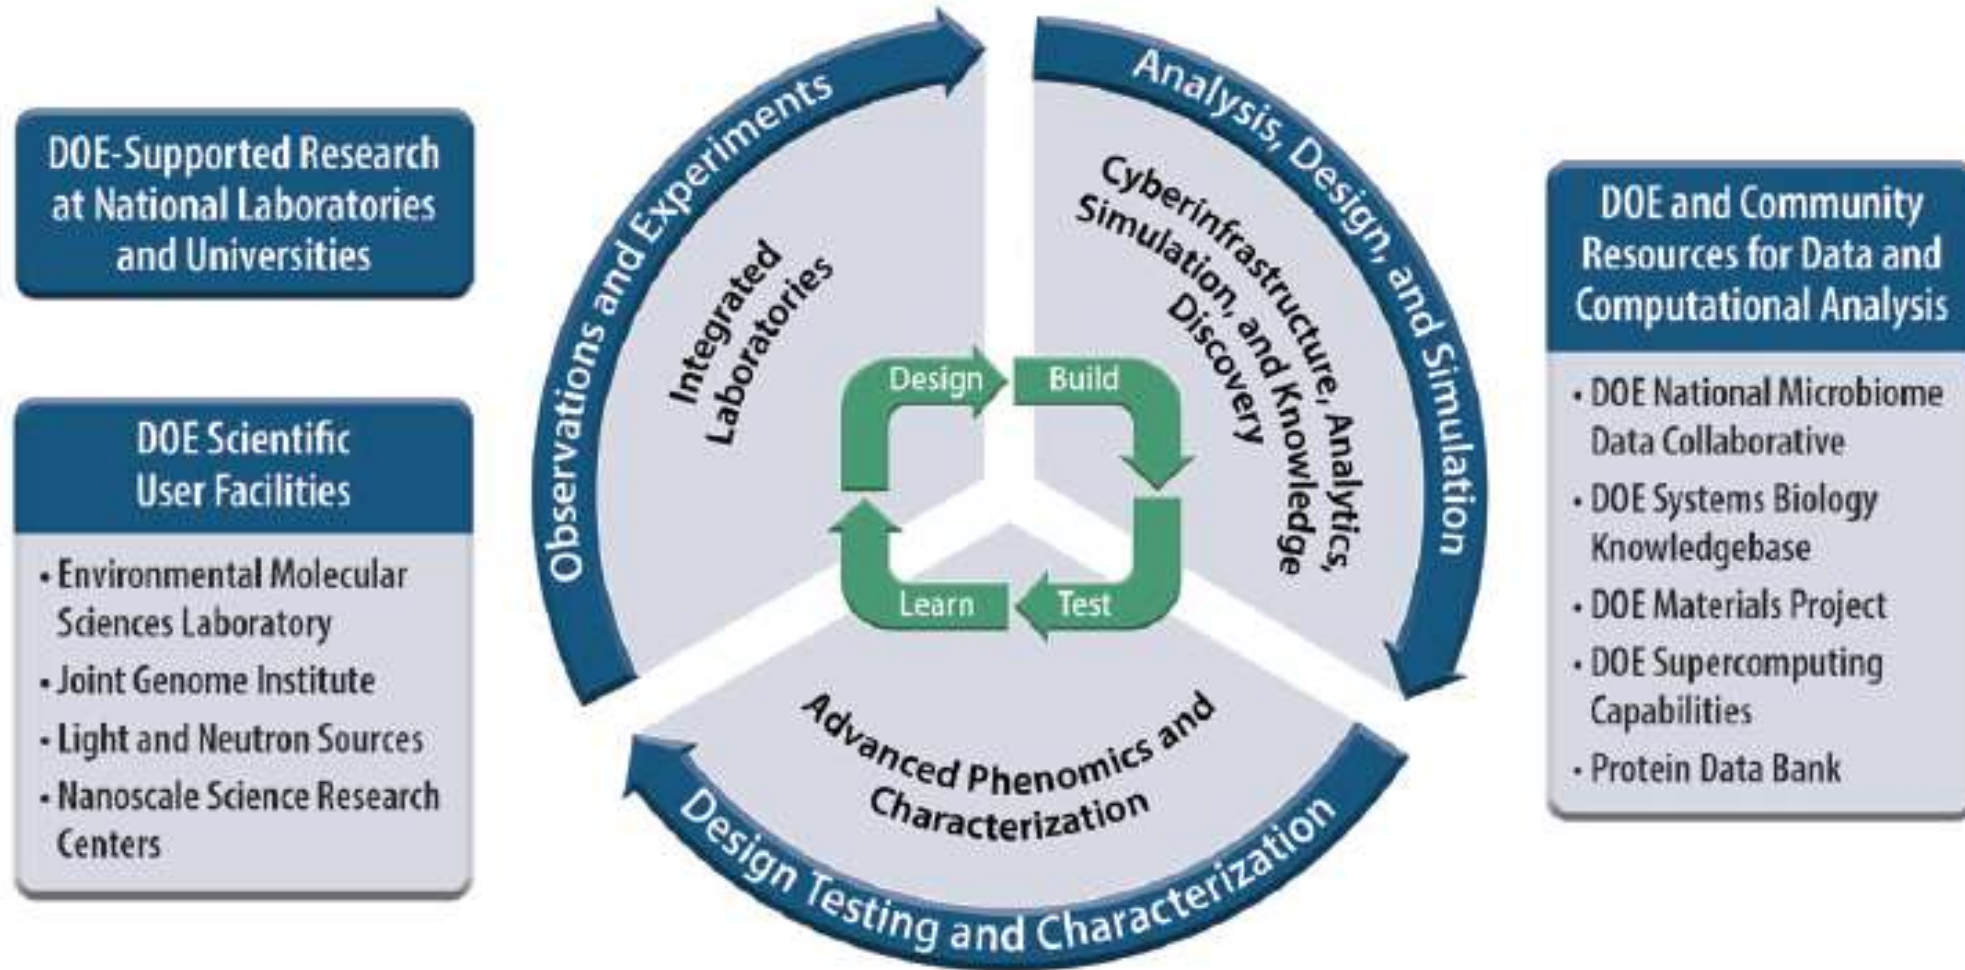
DOE-Supported Research at National Laboratories and Universities

DOE Scientific User Facilities

- Environmental Molecular Sciences Laboratory
- Joint Genome Institute
- Light and Neutron Sources
- Nanoscale Science Research Centers

Observations and Experiments

Integrated Laboratories

Analysis, Design, and Simulation

Cyberinfrastructure, Analytics, Simulation, and Knowledge Discovery

Design

Build

Test

Learn

Advanced Phenomics and Characterization

Design Testing and Characterization

DOE and Community Resources for Data and Computational Analysis

- DOE National Microbiome Data Collaborative
- DOE Systems Biology Knowledgebase
- DOE Materials Project
- DOE Supercomputing Capabilities
- Protein Data Bank